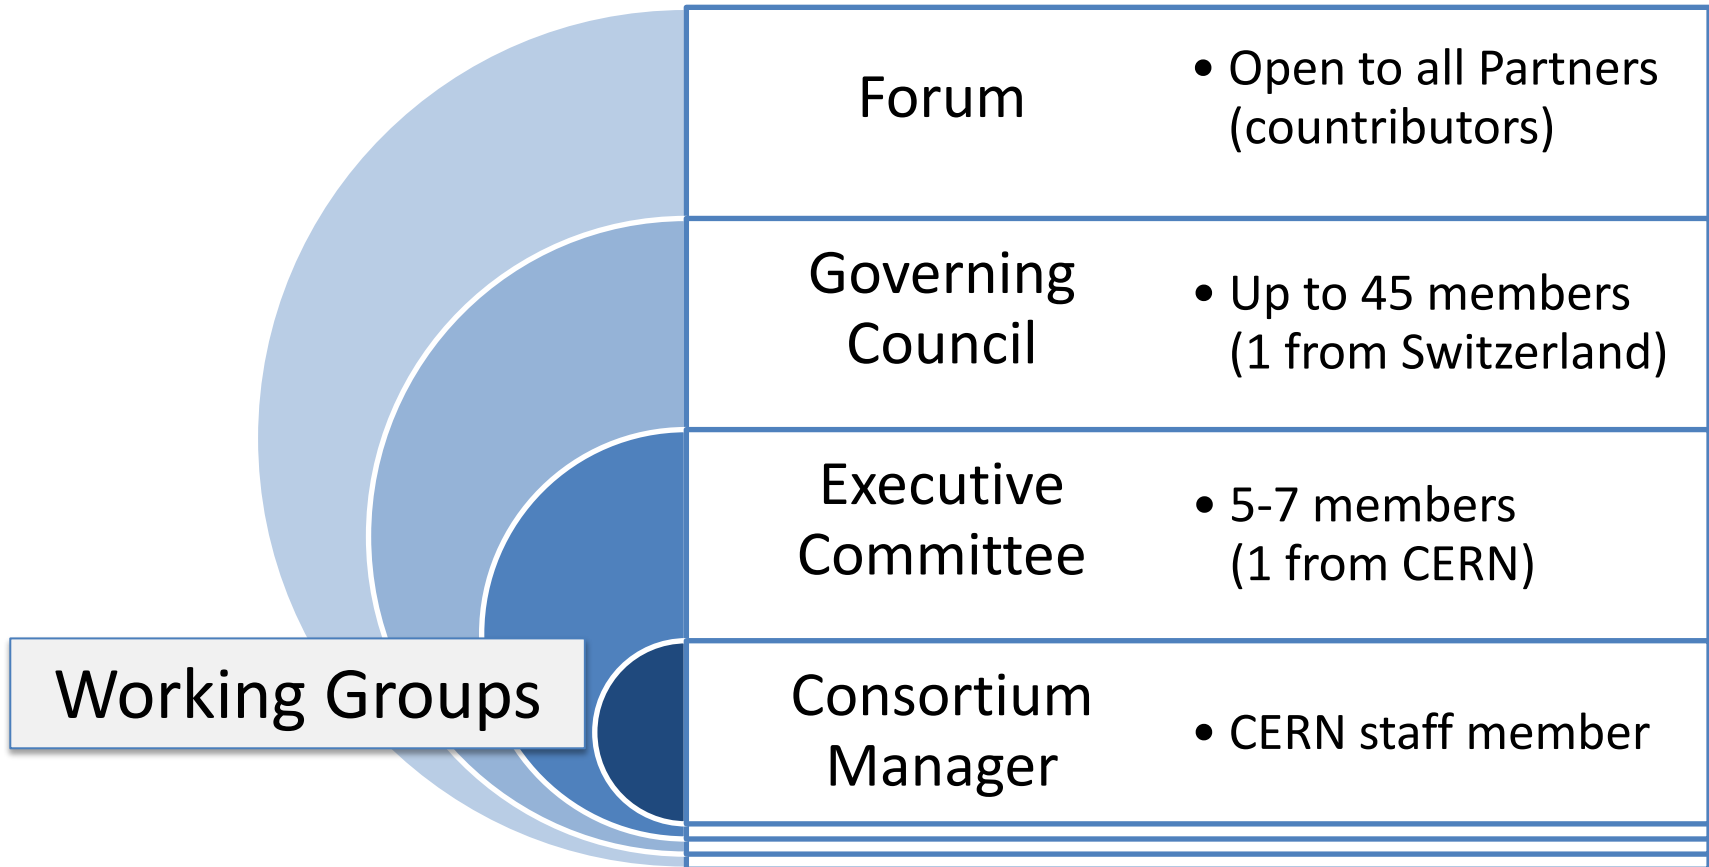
Working Groups

| | |
|---|---|
| Forum | • Open to all Partners (countributors) |
| Governing Council | • Up to 45 members (1 from Switzerland) |
| Executive Committee | • 5-7 members (1 from CERN) |
| Consortium Manager | • CERN staff member |